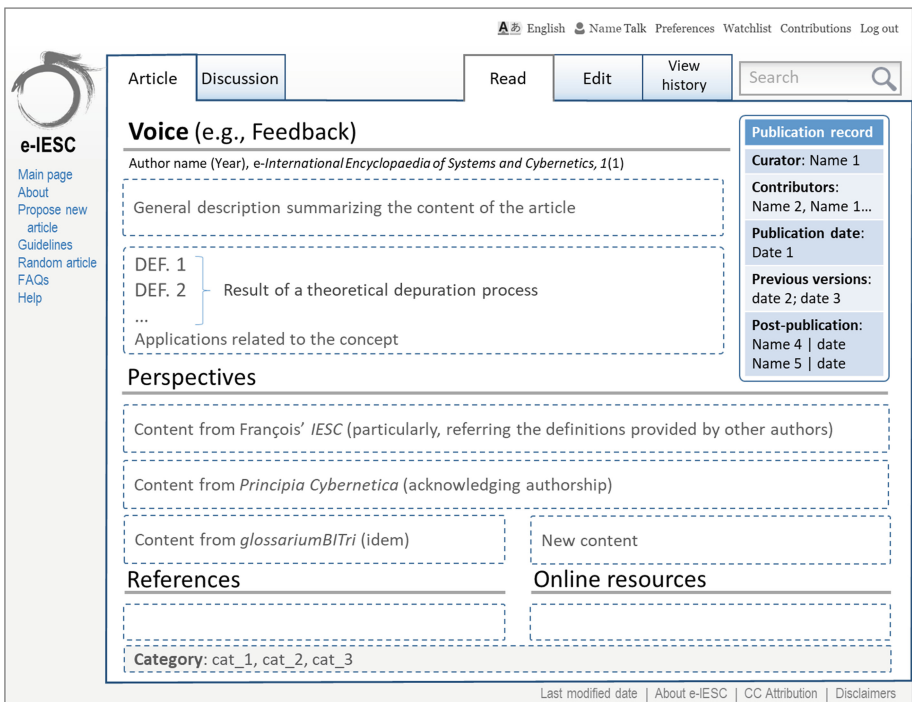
English Name Talk Preferences Watchlist Contributions Log out

e-IESC

Main page
About
Propose new article
Guidelines
Random article
FAQs
Help

Article | Discussion | Read | Edit | View history | Search

**Voice** (e.g., Feedback)

Author name (Year), e-*International Encyclopaedia of Systems and Cybernetics*, *1*(1)

General description summarizing the content of the article

DEF. 1
DEF. 2
...
Result of a theoretical depuration process

Applications related to the concept

**Publication record**
**Curator**: Name 1
**Contributors**: Name 2, Name 1...
**Publication date**: Date 1
**Previous versions**: date 2; date 3
**Post-publication**: Name 4 | date Name 5 | date

Perspectives

Content from François' *IESC* (particularly, referring the definitions provided by other authors)

Content from *Principia Cybernetica* (acknowledging authorship)

Content from *glossariumBITri* (idem)

New content

References

Online resources

**Category**: cat_1, cat_2, cat_3

Last modified date | About e-IESC | CC Attribution | Disclaimers